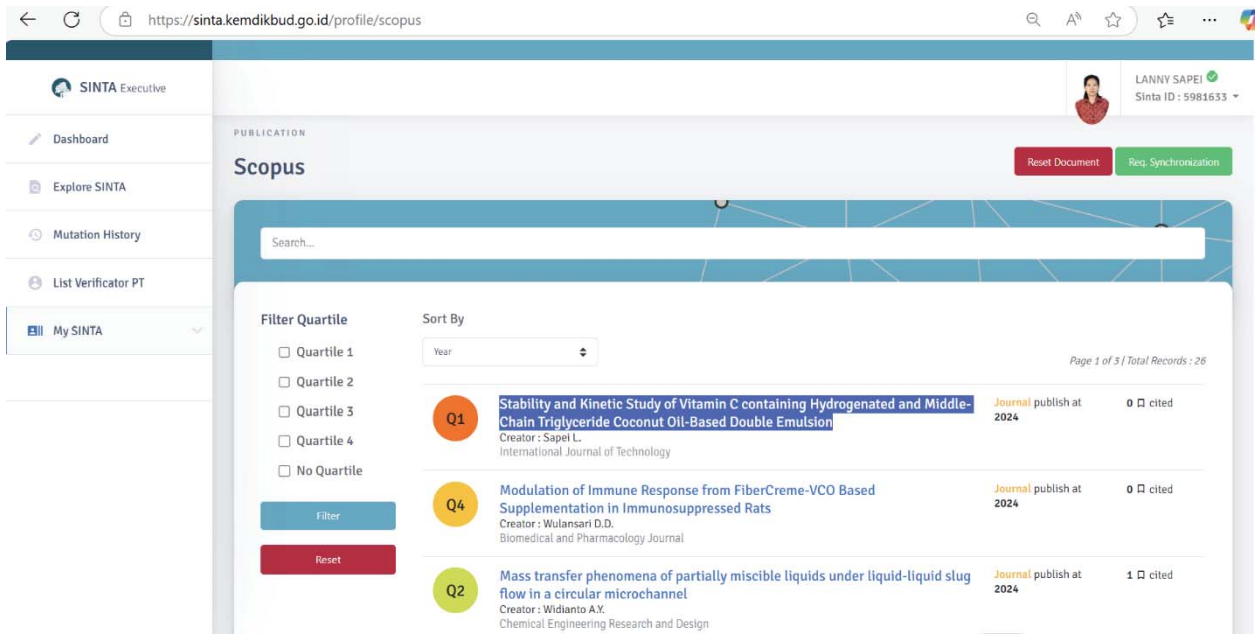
https://sinta.kemdikbud.go.id/profile/scopus

SINTA Executive

LANNY SAPEI
Sinta ID : 5981633

Dashboard
Explore SINTA
Mutation History
List Verificator PT
My SINTA

PUBLICATION
Scopus

Reset Document
Req. Synchronization

Search...

Filter Quartile
☐ Quartile 1
☐ Quartile 2
☐ Quartile 3
☐ Quartile 4
☐ No Quartile

Filter
Reset

Sort By
Year

Page 1 of 3 | Total Records : 26

Q1
Stability and Kinetic Study of Vitamin C containing Hydrogenated and Middle-Chain Triglyceride Coconut Oil-Based Double Emulsion
Creator : Sapei L.
International Journal of Technology
Journal publish at 2024
0 cited

Q4
Modulation of Immune Response from FiberCreme-VCO Based Supplementation in Immunosuppressed Rats
Creator : Wulansari D.D.
Biomedical and Pharmacology Journal
Journal publish at 2024
0 cited

Q2
Mass transfer phenomena of partially miscible liquids under liquid-liquid slug flow in a circular microchannel
Creator : Widianto A.Y.
Chemical Engineering Research and Design
Journal publish at 2024
1 cited